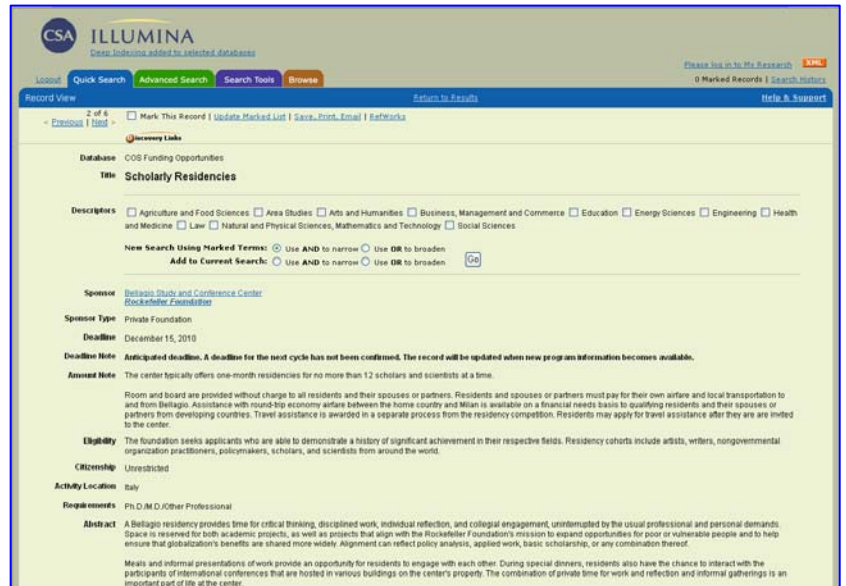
CSA ILLUMINA
Deep Indexing added to selected databases

Please log in to My Research XML
0 Marked Records | Search History

Logout Quick Search Advanced Search Search Tools Browse

Record View Return to Results Help & Support

2 of 6
« Previous | Next »

Mark This Record | Update Marked List | Save, Print, Email | RefWorks

Discovery Links

Database COS Funding Opportunities

Title Scholarly Residencies

Descriptors Agriculture and Food Sciences Area Studies Arts and Humanities Business, Management and Commerce Education Energy Sciences Engineering Health and Medicine Law Natural and Physical Sciences, Mathematics and Technology Social Sciences

New Search Using Marked Terms: Use AND to narrow Use OR to broaden
Add to Current Search: Use AND to narrow Use OR to broaden Go

Sponsor Bellagio Study and Conference Center
Rockefeller Foundation

Sponsor Type Private Foundation

Deadline December 15, 2010

Deadline Note Anticipated deadline. A deadline for the next cycle has not been confirmed. The record will be updated when new program information becomes available.

Amount Note The center typically offers one-month residencies for no more than 12 scholars and scientists at a time.

Room and board are provided without charge to all residents and their spouses or partners. Residents and spouses or partners must pay for their own airfare and local transportation to and from Bellagio. Assistance with round-trip economy airfare between the home country and Milan is available on a financial needs basis to qualifying residents and their spouses or partners from developing countries. Travel assistance is awarded in a separate process from the residency competition. Residents may apply for travel assistance after they are invited to the center.

Eligibility The foundation seeks applicants who are able to demonstrate a history of significant achievement in their respective fields. Residency cohorts include artists, writers, nongovernmental organization practitioners, policymakers, scholars, and scientists from around the world.

Citizenship Unrestricted

Activity Location Italy

Requirements Ph.D./M.D./Other Professional

Abstract A Bellagio residency provides time for critical thinking, disciplined work, individual reflection, and collegial engagement, uninterrupted by the usual professional and personal demands. Space is reserved for both academic projects, as well as projects that align with the Rockefeller Foundation's mission to expand opportunities for poor or vulnerable people and to help ensure that globalization's benefits are shared more widely. Alignment can reflect policy analysis, applied work, basic scholarship, or any combination thereof.

Meals and informal presentations of work provide an opportunity for residents to engage with each other. During special dinners, residents also have the chance to interact with the participants of international conferences that are hosted in various buildings on the center's property. The combination of private time for work and reflection and informal gatherings is an important part of life at the center.